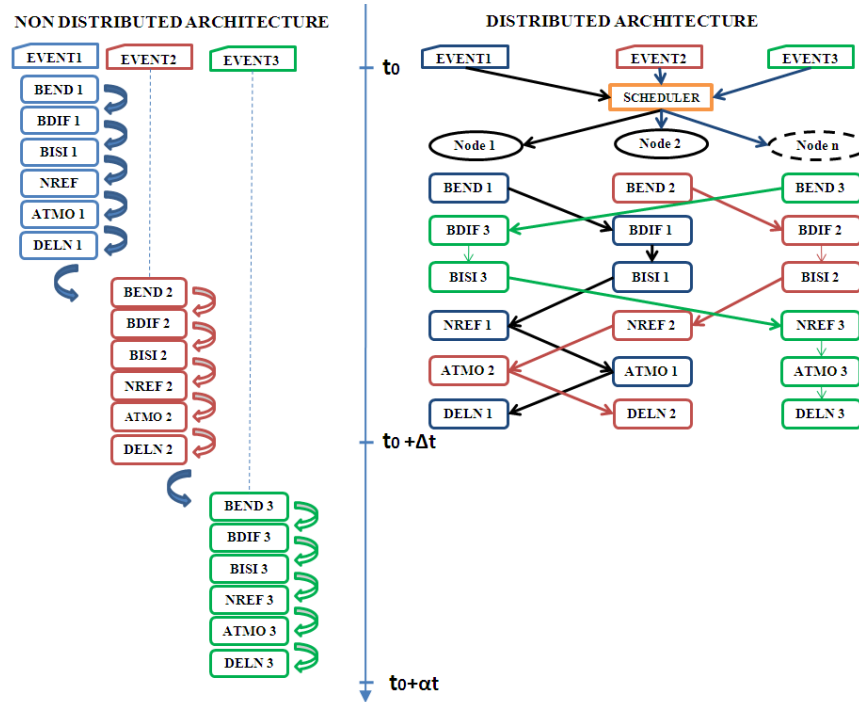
NON DISTRIBUTED ARCHITECTURE

EVENT1

EVENT2

EVENT3

BEND 1
BDIF 1
BISI 1
NREF
ATMO 1
DELN 1

BEND 2
BDIF 2
BISI 2
NREF 2
ATMO 2
DELN 2

BEND 3
BDIF 3
BISI 3
NREF 3
ATMO 3
DELN 3

$t_0$

$t_0 + \Delta t$

$t_0 + \alpha t$

DISTRIBUTED ARCHITECTURE

EVENT1
EVENT2
EVENT3

SCHEDULER

Node 1
Node 2
Node n

BEND 1
BEND 2
BEND 3
BDIF 3
BDIF 1
BDIF 2
BISI 3
BISI 1
BISI 2
NREF 1
NREF 2
NREF 3
ATMO 2
ATMO 1
ATMO 3
DELN 1
DELN 2
DELN 3